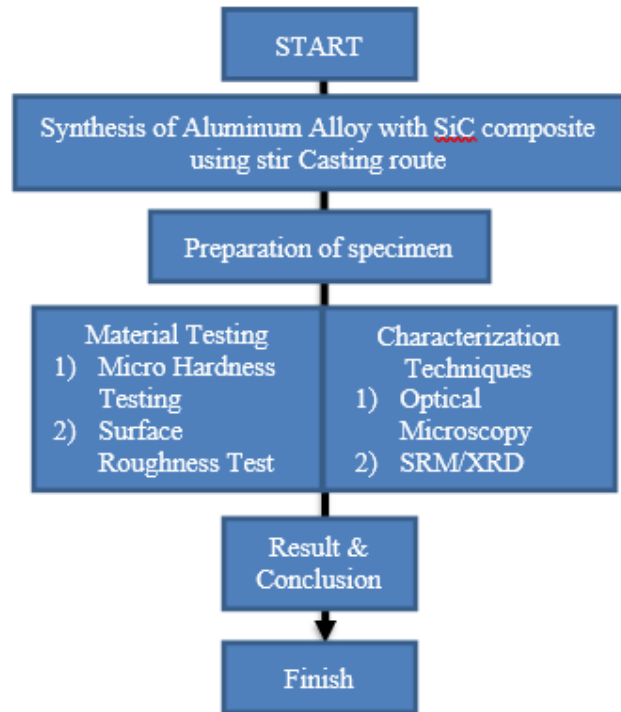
START

Synthesis of Aluminum Alloy with SiC composite using stir Casting route

Preparation of specimen

Material Testing
1) Micro Hardness Testing
2) Surface Roughness Test

Characterization Techniques
1) Optical Microscopy
2) SRM/XRD

Result & Conclusion

Finish